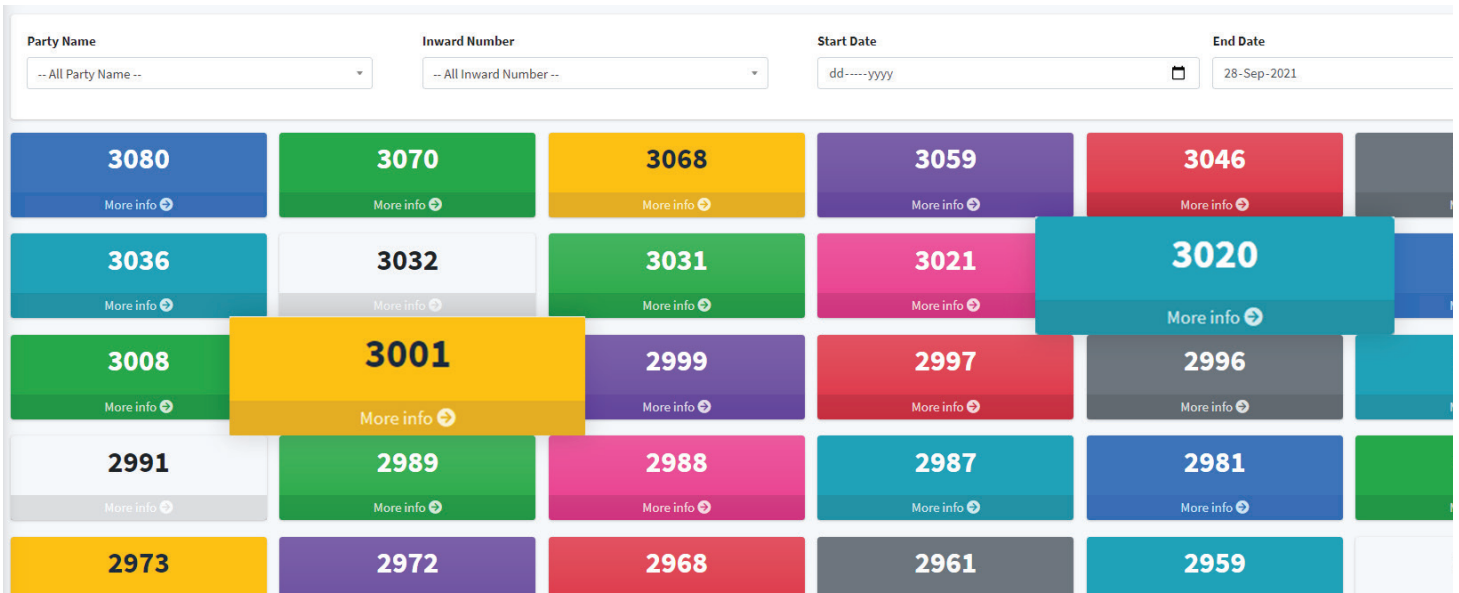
Party Name
-- All Party Name --

Inward Number
-- All Inward Number --

Start Date
dd-----yyyy

End Date
28-Sep-2021

3080
More info

3070
More info

3068
More info

3059
More info

3046
More info

3036
More info

3032
More info

3031
More info

3021
More info

3020
More info

3008
More info

3001
More info

2999
More info

2997
More info

2996
More info

2991
More info

2989
More info

2988
More info

2987
More info

2981
More info

2973

2972

2968

2961

2959